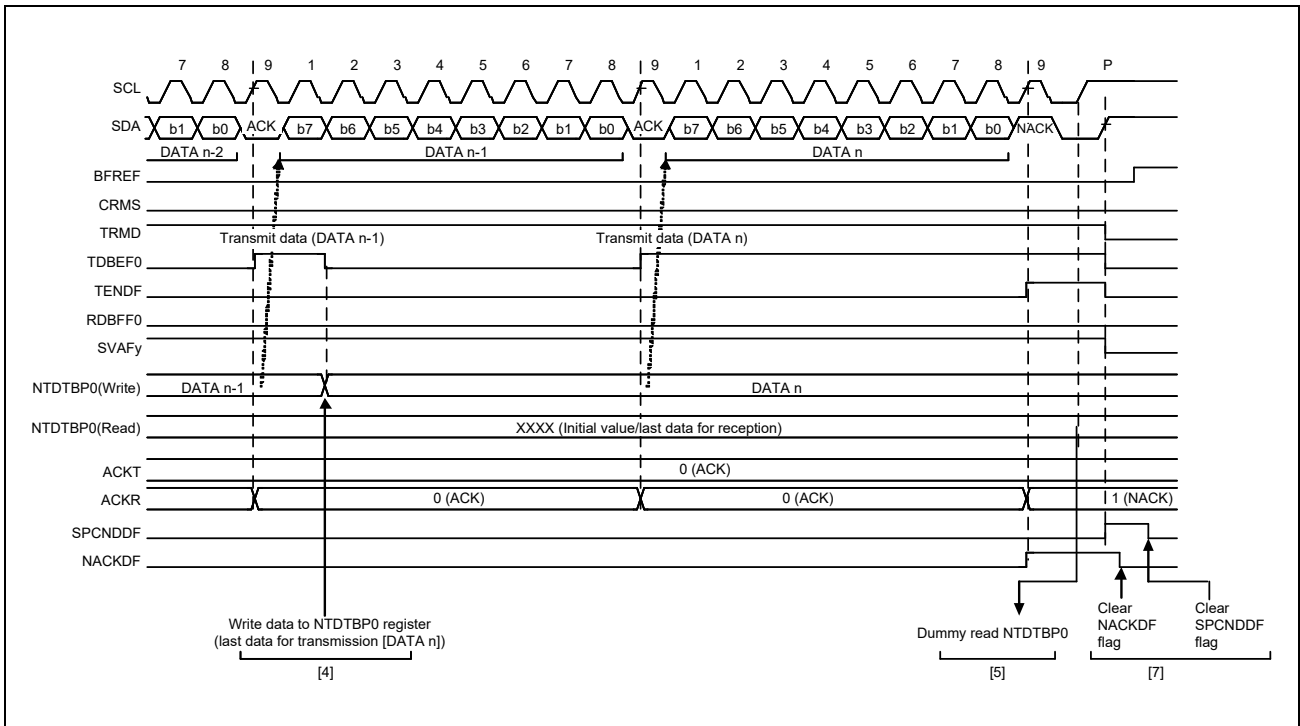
7 8 9 1 2 3 4 5 6 7 8 9 1 2 3 4 5 6 7 8 9 P

SCL

SDA b1 b0 ACK b7 b6 b5 b4 b3 b2 b1 b0 ACK b7 b6 b5 b4 b3 b2 b1 b0 NACK

DATA n-2 DATA n-1 DATA n

BFREF

CRMS

TRMD

Transmit data (DATA n-1)

Transmit data (DATA n)

TDBEF0

TENDF

RDBFF0

SVAFy

NTDTBP0(Write) DATA n-1 DATA n

NTDTBP0(Read) XXXX (Initial value/last data for reception)

ACKT 0 (ACK)

ACKR 0 (ACK) 0 (ACK) 1 (NACK)

SPCNDDF

NACKDF

Write data to NTDTBP0 register (last data for transmission [DATA n])

[4]

Dummy read NTDTBP0

[5]

Clear NACKDF flag

Clear SPCNDDF flag

[7]